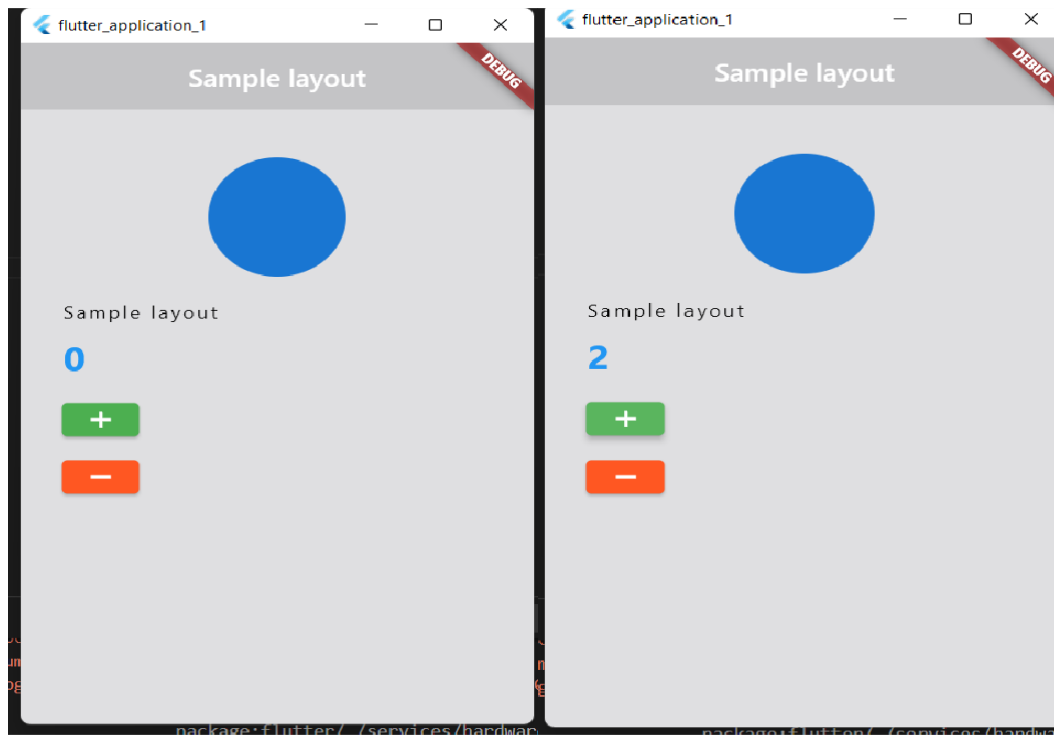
flutter_application_1

Sample layout

DEBUG

Sample layout

0

+

−

flutter_application_1

Sample layout

DEBUG

Sample layout

2

+

−

package:flutter/ /services/hardwar

package:flutter/ /services/hardw